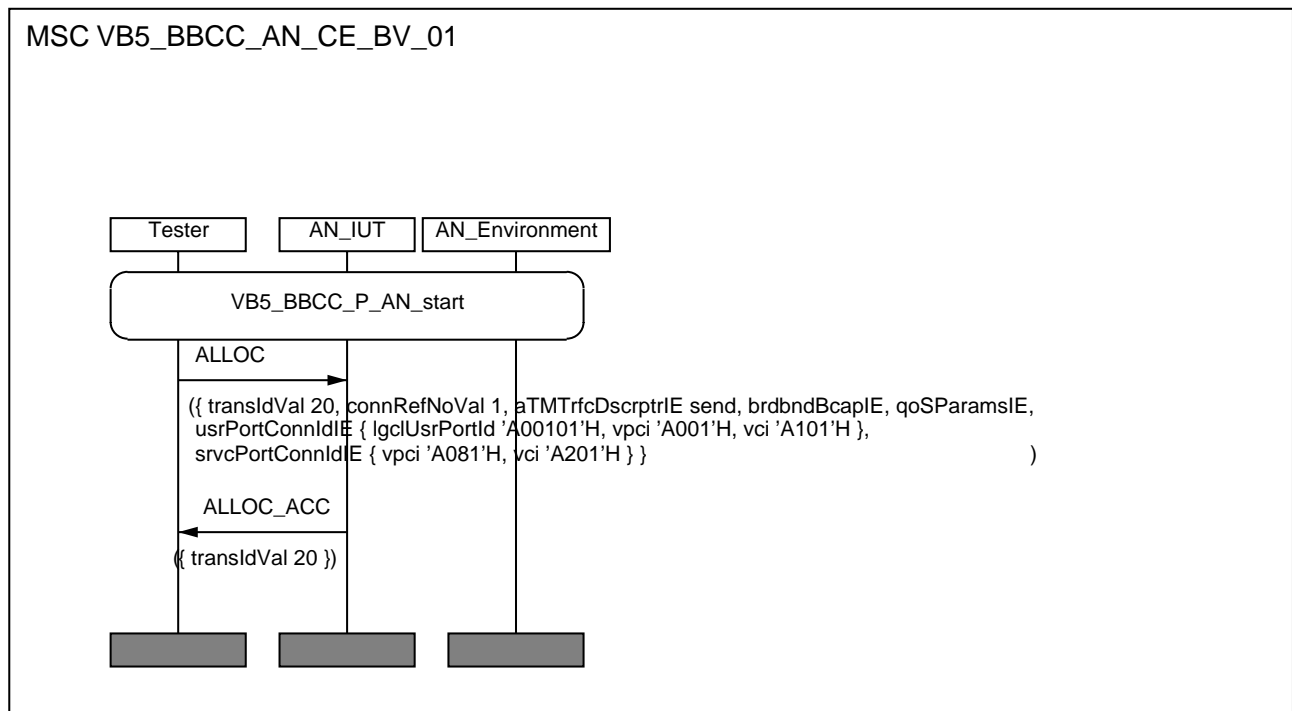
MSC VB5_BBCC_AN_CE_BV_01

Tester

AN_IUT

AN_Environment

VB5_BBCC_P_AN_start

ALLOC

({ transIdVal 20, connRefNoVal 1, aTMTrfcDscrptrIE send, brdbndBcapIE, qoSParamsIE, usrPortConnIdIE { lgclUsrPortId 'A00101'H, vpci 'A001'H, vci 'A101'H }, srvcPortConnIdIE { vpci 'A081'H, vci 'A201'H } } )

ALLOC_ACC

({ transIdVal 20 })